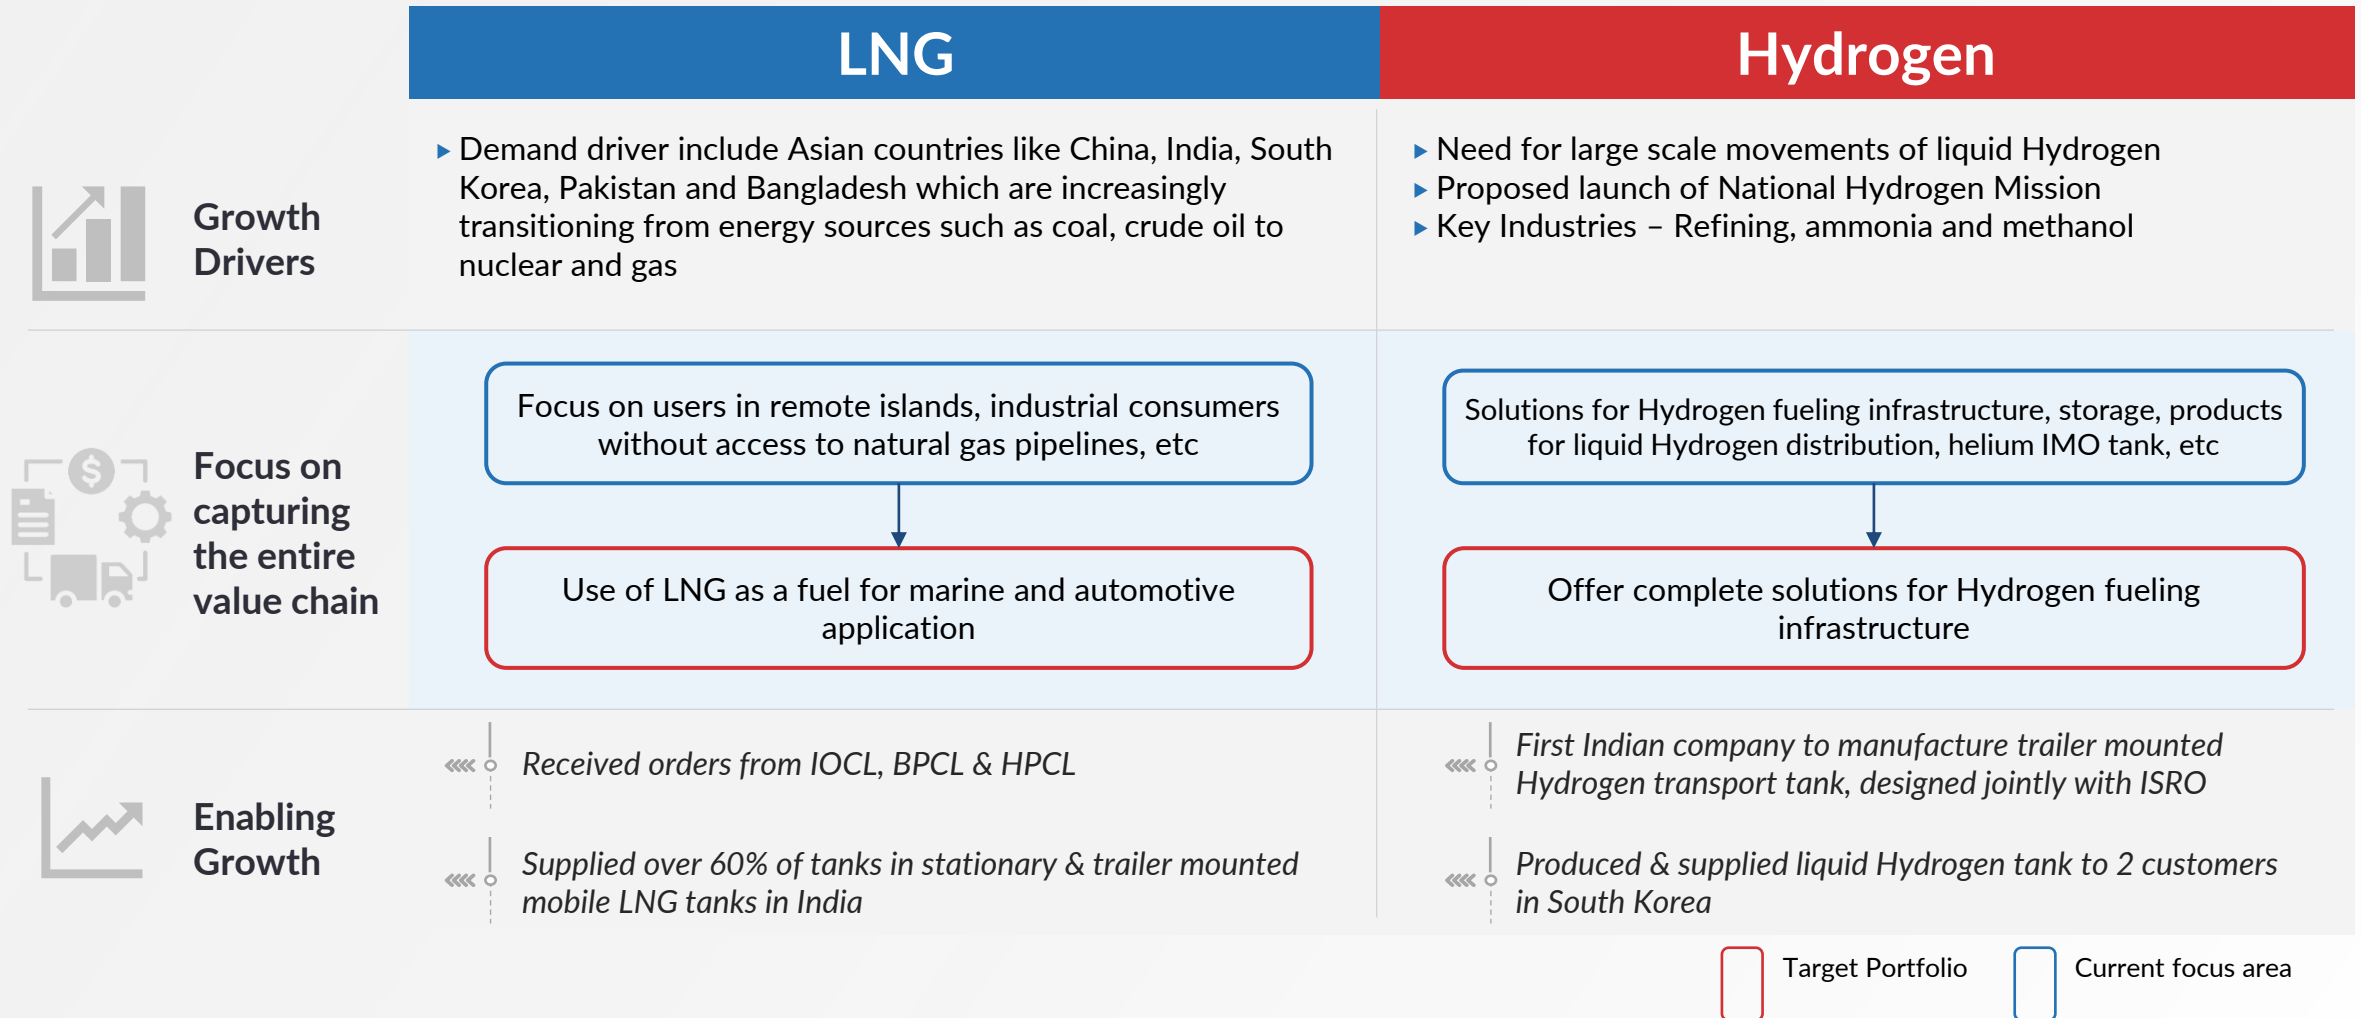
| | LNG | Hydrogen |
|---|---|---|
| Growth Drivers | ▸ Demand driver include Asian countries like China, India, South Korea, Pakistan and Bangladesh which are increasingly transitioning from energy sources such as coal, crude oil to nuclear and gas | ▸ Need for large scale movements of liquid Hydrogen<br>▸ Proposed launch of National Hydrogen Mission<br>▸ Key Industries – Refining, ammonia and methanol |
| Focus on capturing the entire value chain | Focus on users in remote islands, industrial consumers without access to natural gas pipelines, etc<br>Use of LNG as a fuel for marine and automotive application | Solutions for Hydrogen fueling infrastructure, storage, products for liquid Hydrogen distribution, helium IMO tank, etc<br>Offer complete solutions for Hydrogen fueling infrastructure |
| Enabling Growth | *Received orders from IOCL, BPCL & HPCL*<br>*Supplied over 60% of tanks in stationary & trailer mounted mobile LNG tanks in India* | *First Indian company to manufacture trailer mounted Hydrogen transport tank, designed jointly with ISRO*<br>*Produced & supplied liquid Hydrogen tank to 2 customers in South Korea* |

Target Portfolio
Current focus area